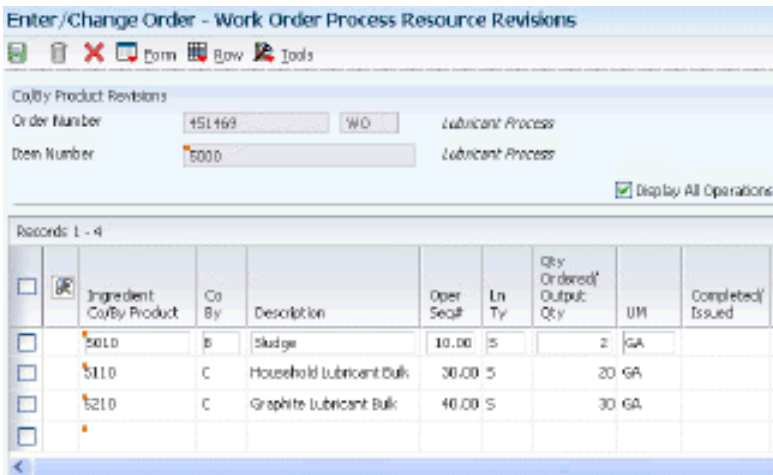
Enter/Change Order - Work Order Process Resource Revisions

Form Row Tools

Co/By Product Revisions

Order Number 451469 WO Lubricant Process

Item Number 5000 Lubricant Process

Display All Operations

Records 1 - 4

| | | Ingredient Co/By Product | Co By | Description | Oper Seq# | Ln Ty | Qty Ordered/ Output Qty | UM | Completed/ Issued |
|---|---|---|---|---|---|---|---|---|---|
| | | 5010 | B | Sludge | 10.00 | S | 2 | GA | |
| | | 5110 | C | Household Lubricant Bulk | 30.00 | S | 20 | GA | |
| | | 5210 | C | Graphite Lubricant Bulk | 40.00 | S | 30 | GA | |
| | | | | | | | | | |